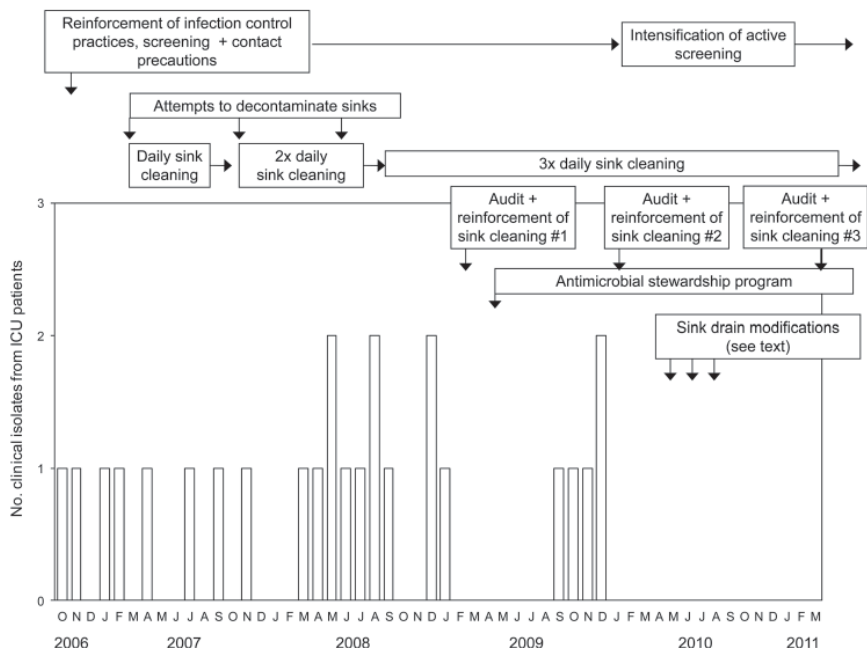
Reinforcement of infection control practices, screening + contact precautions

Intensification of active screening

Attempts to decontaminate sinks

Daily sink cleaning

2x daily sink cleaning

3x daily sink cleaning

Audit + reinforcement of sink cleaning #1

Audit + reinforcement of sink cleaning #2

Audit + reinforcement of sink cleaning #3

Antimicrobial stewardship program

Sink drain modifications (see text)

No. clinical isolates from ICU patients

3
2
1
0

O N D J F M A M J J A S O N D J F M A M J J A S O N D J F M A M J J A S O N D J F M A M J J A S O N D J F M

2006 2007 2008 2009 2010 2011